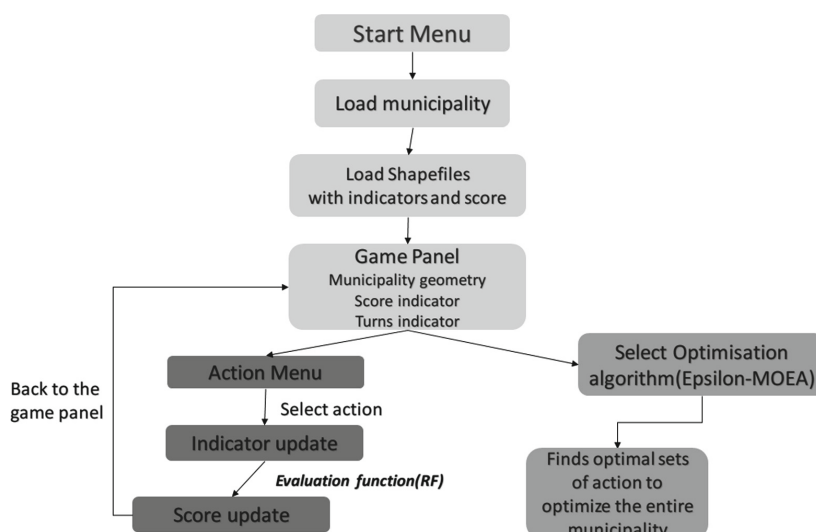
Start Menu

Load municipality

Load Shapefiles with indicators and score

Game Panel
Municipality geometry
Score indicator
Turns indicator

Back to the game panel

Action Menu

Select action

Indicator update

Evaluation function(RF)

Score update

Select Optimisation algorithm(Epsilon-MOEA)

Finds optimal sets of action to optimize the entire municipality